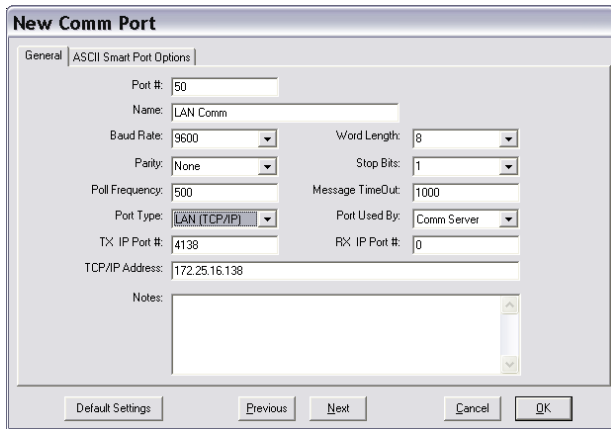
New Comm Port

General | ASCII Smart Port Options

Port #: 50

Name: LAN Comm

Baud Rate: 9600

Word Length: 8

Parity: None

Stop Bits: 1

Poll Frequency: 500

Message TimeOut: 1000

Port Type: LAN (TCP/IP)

Port Used By: Comm Server

TX IP Port #: 4138

RX IP Port #: 0

TCP/IP Address: 172.25.16.138

Notes:

Default Settings

Previous

Next

Cancel

OK